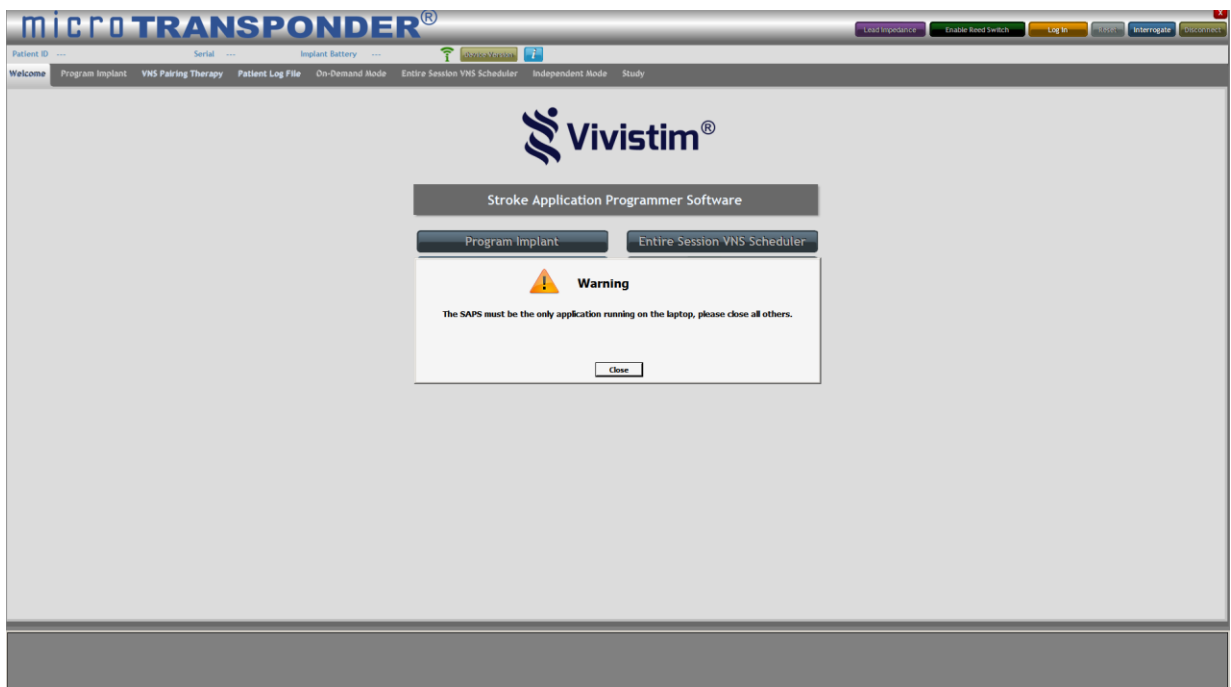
microTRANSPONDER®

Lead Impedance Enable Reed Switch Log In Reset Interrogate Disconnect

Patient ID --- Serial --- Implant Battery --- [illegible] i

Welcome Program Implant VNS Pairing Therapy Patient Log File On-Demand Mode Entire Session VNS Scheduler Independent Mode Study

Vivistim®

Stroke Application Programmer Software

Program Implant Entire Session VNS Scheduler

Warning

The SAPS must be the only application running on the laptop, please close all others.

Close